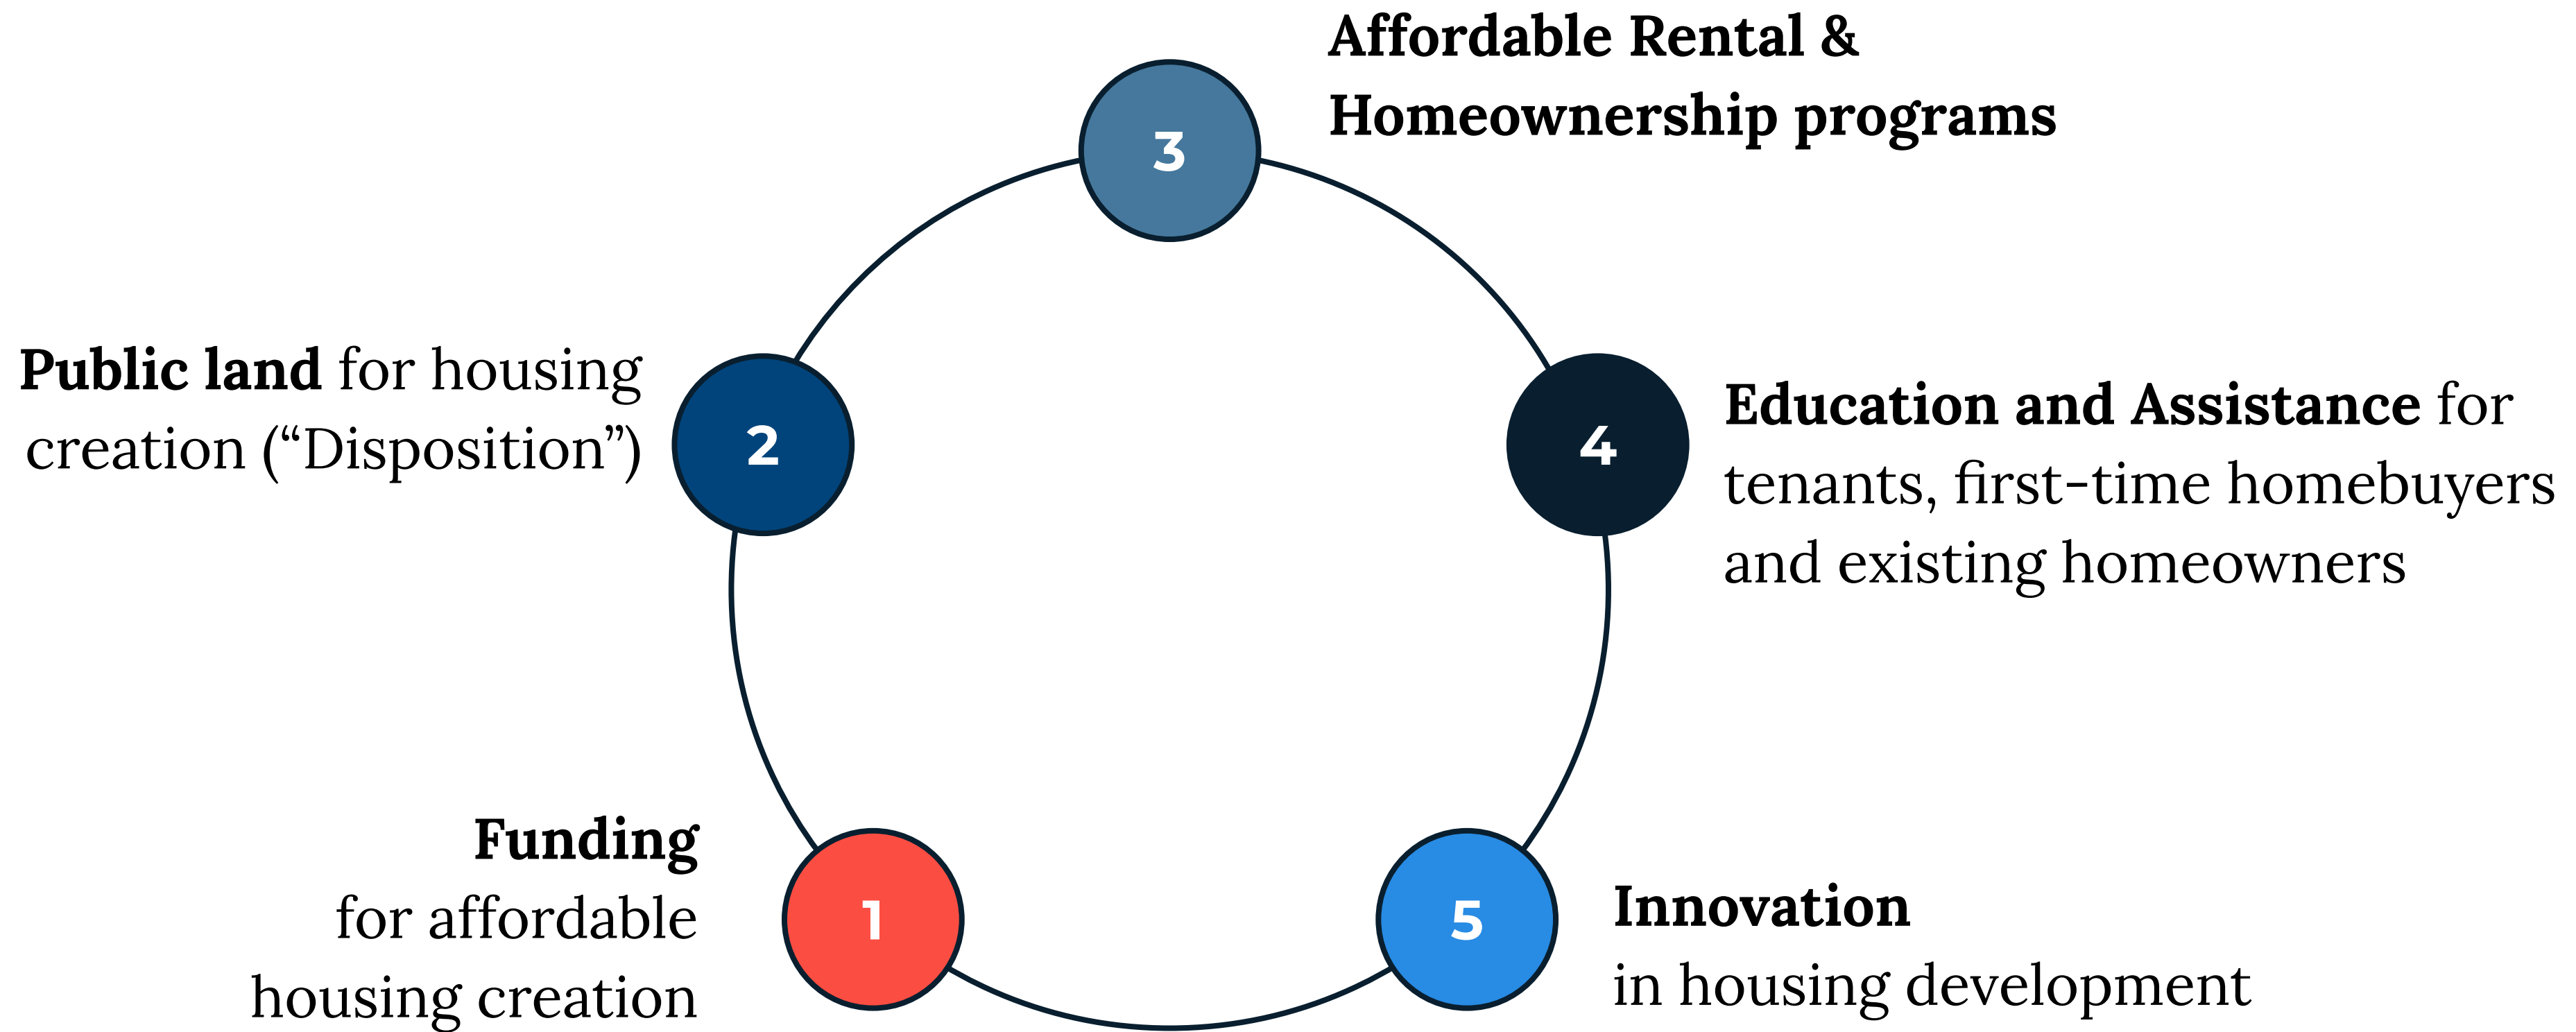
3
Affordable Rental & Homeownership programs

2
Public land for housing creation (“Disposition”)

4
Education and Assistance for tenants, first-time homebuyers and existing homeowners

1
Funding for affordable housing creation

5
Innovation in housing development